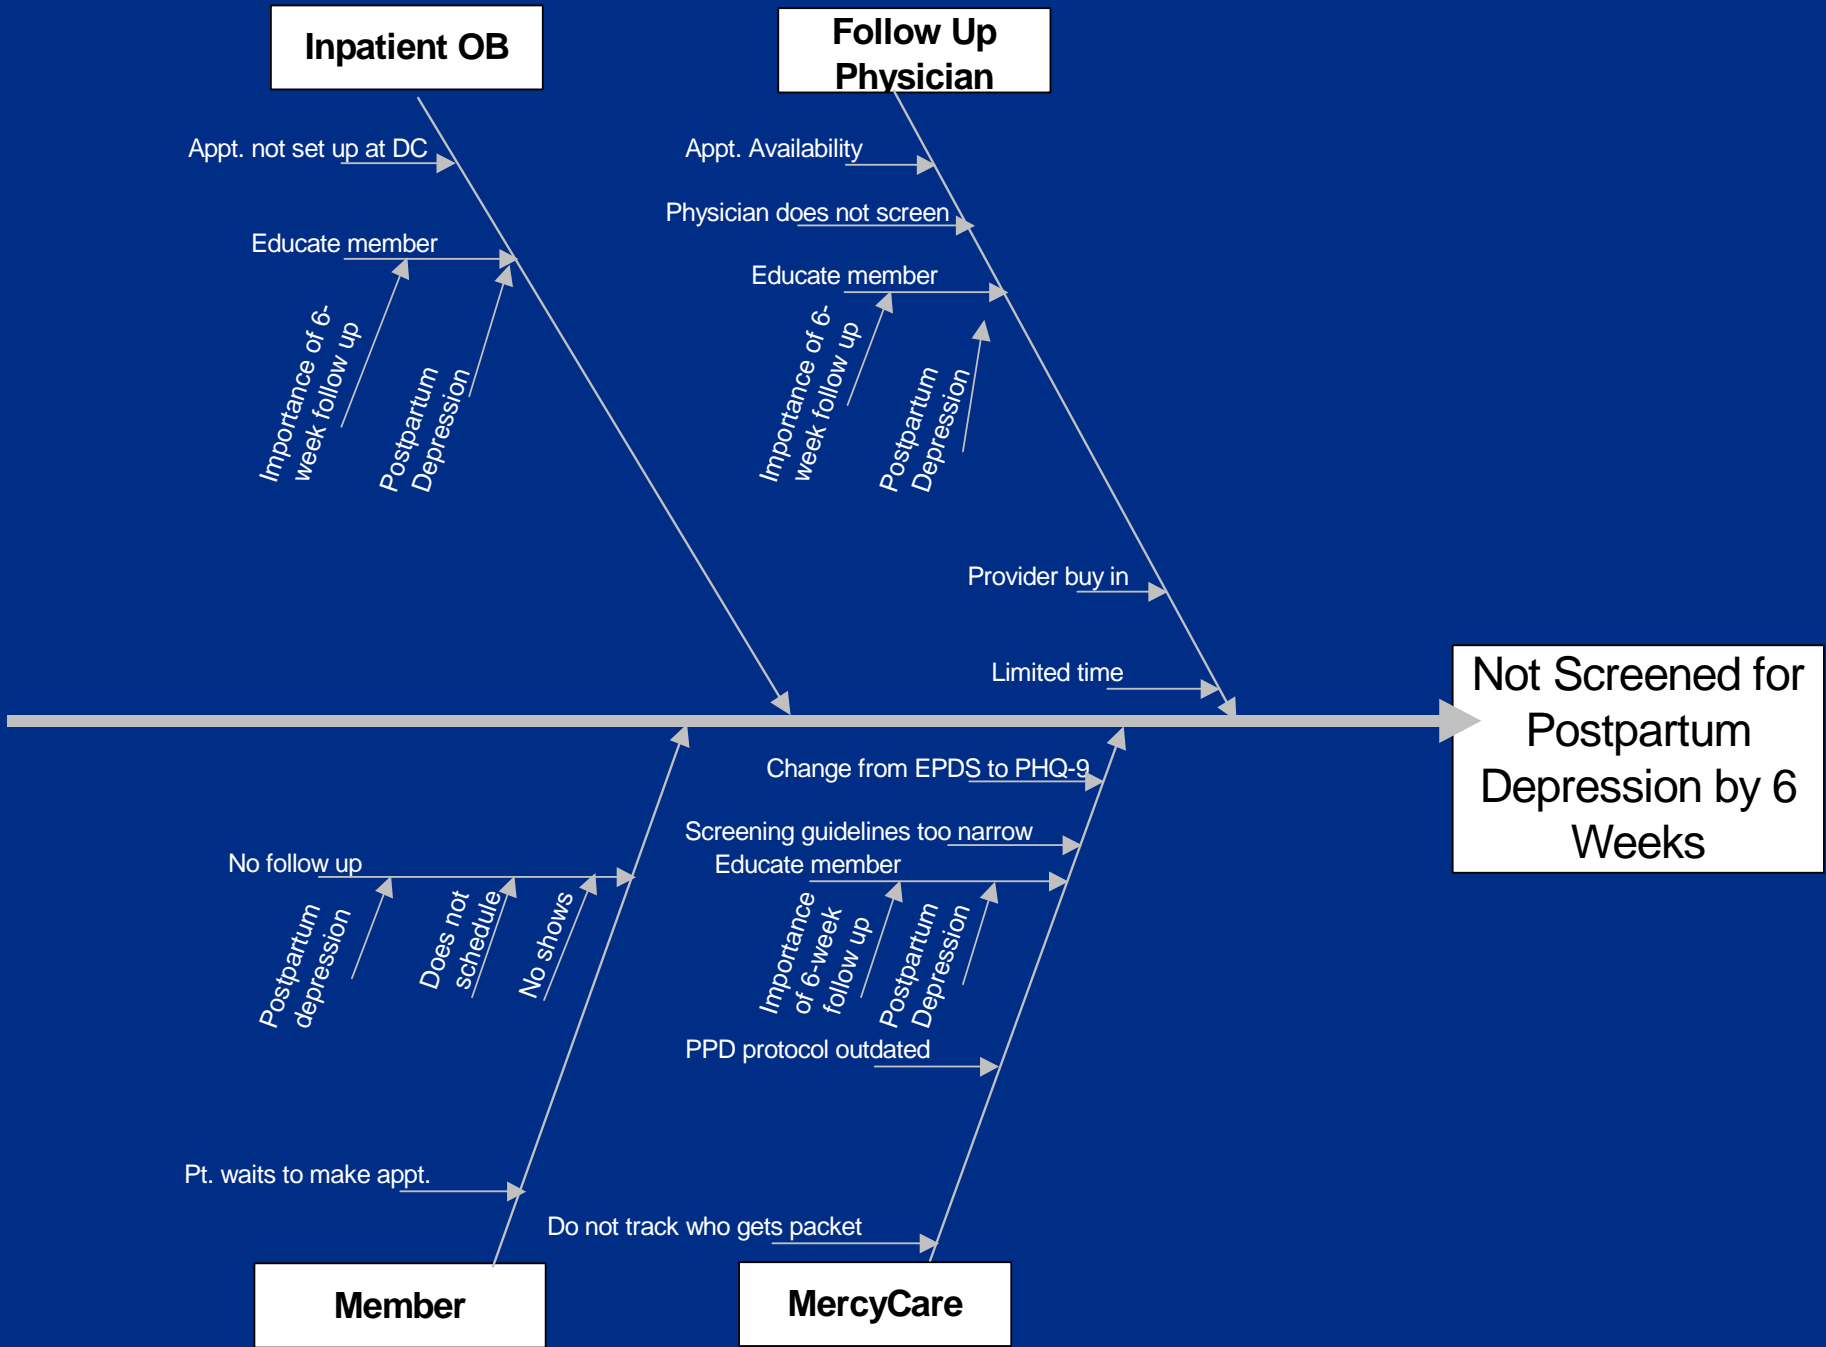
Inpatient OB

Follow Up Physician

Appt. not set up at DC

Educate member

Importance of 6-week follow up

Postpartum Depression

Appt. Availability

Physician does not screen

Educate member

Importance of 6-week follow up

Postpartum Depression

Provider buy in

Limited time

Not Screened for Postpartum Depression by 6 Weeks

Change from EPDS to PHQ-9

Screening guidelines too narrow

Educate member

Importance of 6-week follow up

Postpartum Depression

PPD protocol outdated

Do not track who gets packet

No follow up

Postpartum depression

Does not schedule

No shows

Pt. waits to make appt.

Member

MercyCare